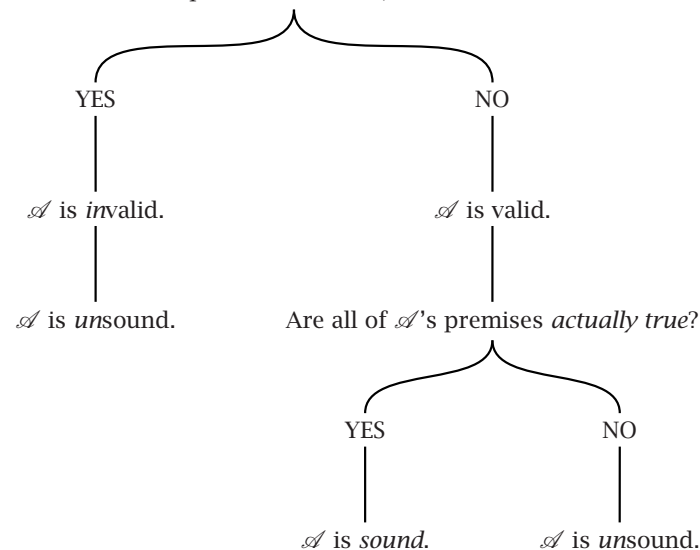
YES

NO

$\mathscr{A}$ is *in*valid.

$\mathscr{A}$ is valid.

$\mathscr{A}$ is *un*sound.

Are all of $\mathscr{A}$'s premises *actually true*?

YES

NO

$\mathscr{A}$ is *sound*.

$\mathscr{A}$ is *un*sound.